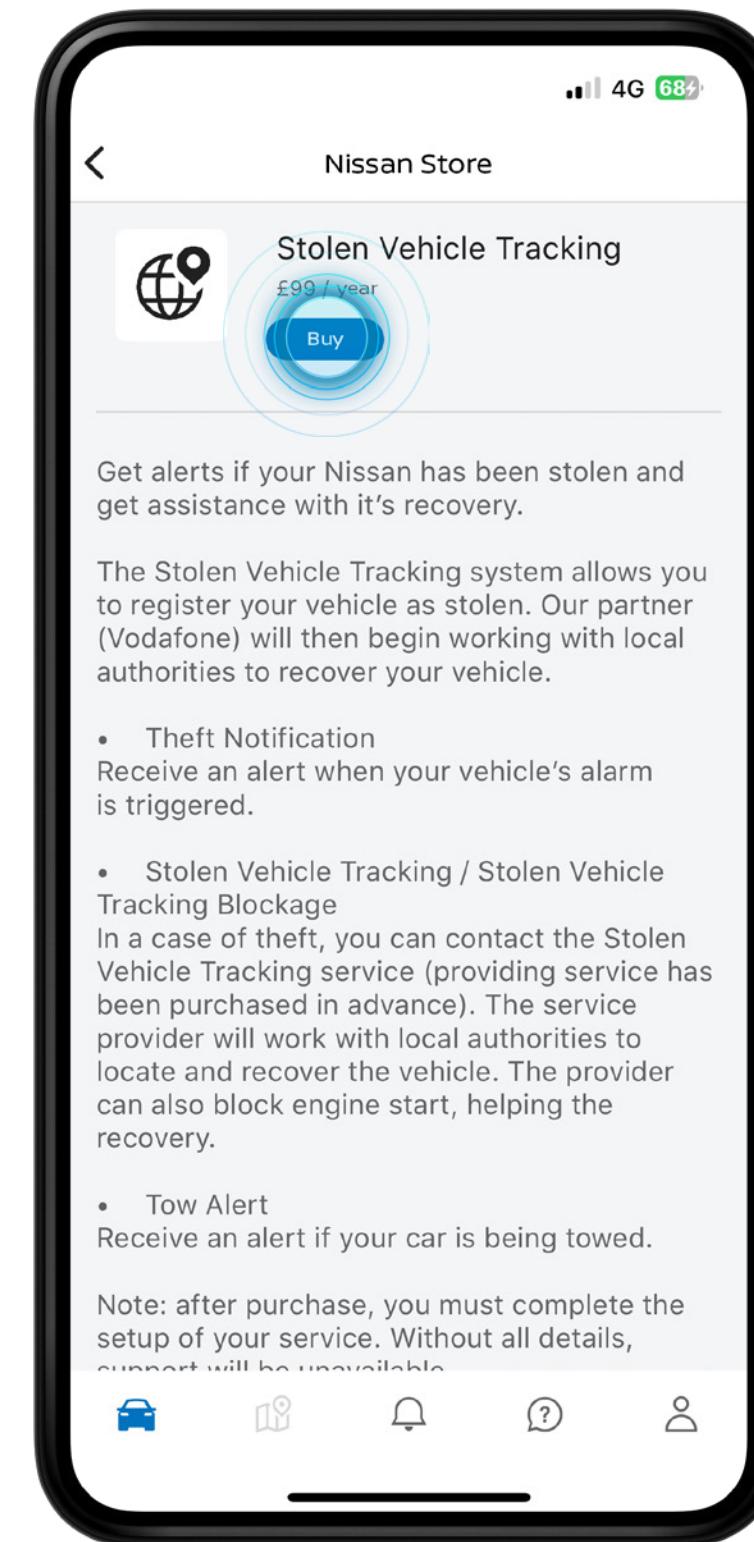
4G 68

Nissan Store

Stolen Vehicle Tracking
£99 / year
Buy

Get alerts if your Nissan has been stolen and get assistance with it's recovery.

The Stolen Vehicle Tracking system allows you to register your vehicle as stolen. Our partner (Vodafone) will then begin working with local authorities to recover your vehicle.

• Theft Notification
Receive an alert when your vehicle's alarm is triggered.

• Stolen Vehicle Tracking / Stolen Vehicle Tracking Blockage
In a case of theft, you can contact the Stolen Vehicle Tracking service (providing service has been purchased in advance). The service provider will work with local authorities to locate and recover the vehicle. The provider can also block engine start, helping the recovery.

• Tow Alert
Receive an alert if your car is being towed.

Note: after purchase, you must complete the setup of your service. Without all details, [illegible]